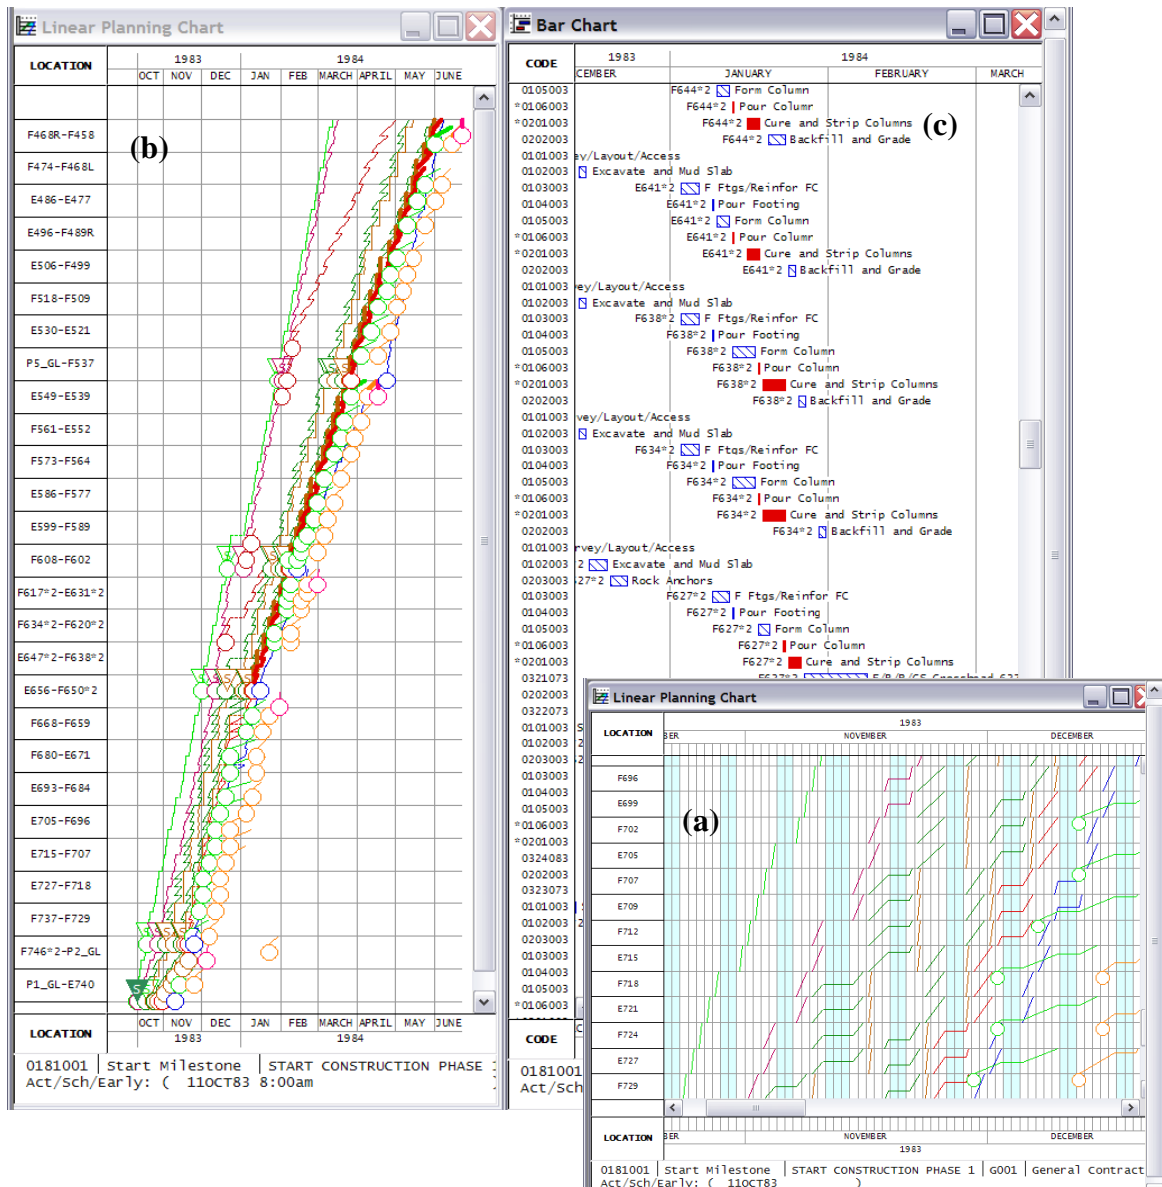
Linear Planning Chart

| LOCATION | 1983 OCT NOV DEC | 1984 JAN FEB MARCH APRIL MAY JUNE |
|---|---|---|
| F468R-F458 | | |
| F474-F468L | | |
| E486-E477 | | |
| E496-F489R | | |
| E506-F499 | | |
| F518-F509 | | |
| E530-E521 | | |
| P5_GL-F537 | | |
| E549-E539 | | |
| F561-E552 | | |
| F573-F564 | | |
| E586-F577 | | |
| E599-F589 | | |
| F608-F602 | | |
| F617*2-E631*2 | | |
| F634*2-F620*2 | | |
| E647*2-F638*2 | | |
| E656-F650*2 | | |
| F668-F659 | | |
| F680-E671 | | |
| E693-F684 | | |
| E705-F696 | | |
| E715-F707 | | |
| E727-F718 | | |
| F737-F729 | | |
| F746*2-P2_GL | | |
| P1_GL-E740 | | |
| LOCATION | OCT NOV DEC 1983 | JAN FEB MARCH APRIL MAY JUNE 1984 |

(b)

0181001 | Start Milestone | START CONSTRUCTION PHASE
Act/Sch/Early: ( 11OCT83 8:00am

Bar Chart

CODE | 1983 CEMBER | 1984 JANUARY FEBRUARY MARCH

(c)

0105003 F644*2 Form Column
*0106003 F644*2 Pour Column
*0201003 F644*2 Cure and Strip Columns
0202003 F644*2 Backfill and Grade
0101003 ey/Layout/Access
0102003 Excavate and Mud Slab
0103003 E641*2 F Ftgs/Reinfor FC
0104003 E641*2 Pour Footing
0105003 E641*2 Form Column
*0106003 E641*2 Pour Column
*0201003 E641*2 Cure and Strip Columns
0202003 E641*2 Backfill and Grade
0101003 ey/Layout/Access
0102003 Excavate and Mud Slab
0103003 F638*2 F Ftgs/Reinfor FC
0104003 F638*2 Pour Footing
0105003 F638*2 Form Column
*0106003 F638*2 Pour Column
*0201003 F638*2 Cure and Strip Columns
0202003 F638*2 Backfill and Grade
0101003 vey/Layout/Access
0102003 Excavate and Mud Slab
0103003 F634*2 F Ftgs/Reinfor FC
0104003 F634*2 Pour Footing
0105003 F634*2 Form Column
*0106003 F634*2 Pour Column
*0201003 F634*2 Cure and Strip Columns
0202003 F634*2 Backfill and Grade
0101003 rvey/Layout/Access
0102003 2 Excavate and Mud Slab
0203003 27*2 Rock Anchors
0103003 F627*2 F Ftgs/Reinfor FC
0104003 F627*2 Pour Footing
0105003 F627*2 Form Column
*0106003 F627*2 Pour Column
*0201003 F627*2 Cure and Strip Columns
0321073
0202003
0322073
0101003
0102003
0203003
0103003
0104003
0105003
*0106003
*0201003
0324083
0202003
0323073
0101003
0102003
0203003
0103003
0104003
0105003
*0106003
CODE
0181001
Act/Sch

Linear Planning Chart

LOCATION | 1983 BER NOVEMBER DECEMBER
F696
E699
F702
E705
F707
E709
F712
E715
F718
E721
F724
E727
F729
LOCATION | BER NOVEMBER DECEMBER 1983

(a)

0181001 | Start Milestone | START CONSTRUCTION PHASE 1 | G001 | General Contract
Act/Sch/Early: ( 11OCT83